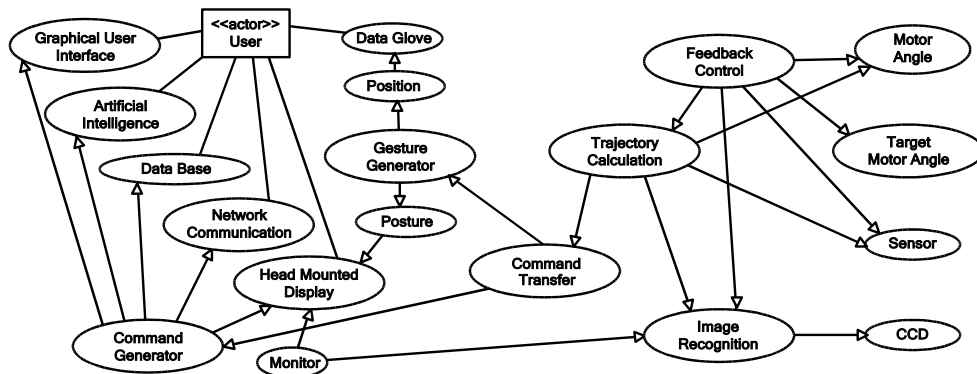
Graphical User Interface

<<actor>>
User

Data Glove

Artificial Intelligence

Position

Data Base

Gesture Generator

Network Communication

Posture

Head Mounted Display

Feedback Control

Motor Angle

Trajectory Calculation

Target Motor Angle

Sensor

Command Transfer

Command Generator

Monitor

Image Recognition

CCD